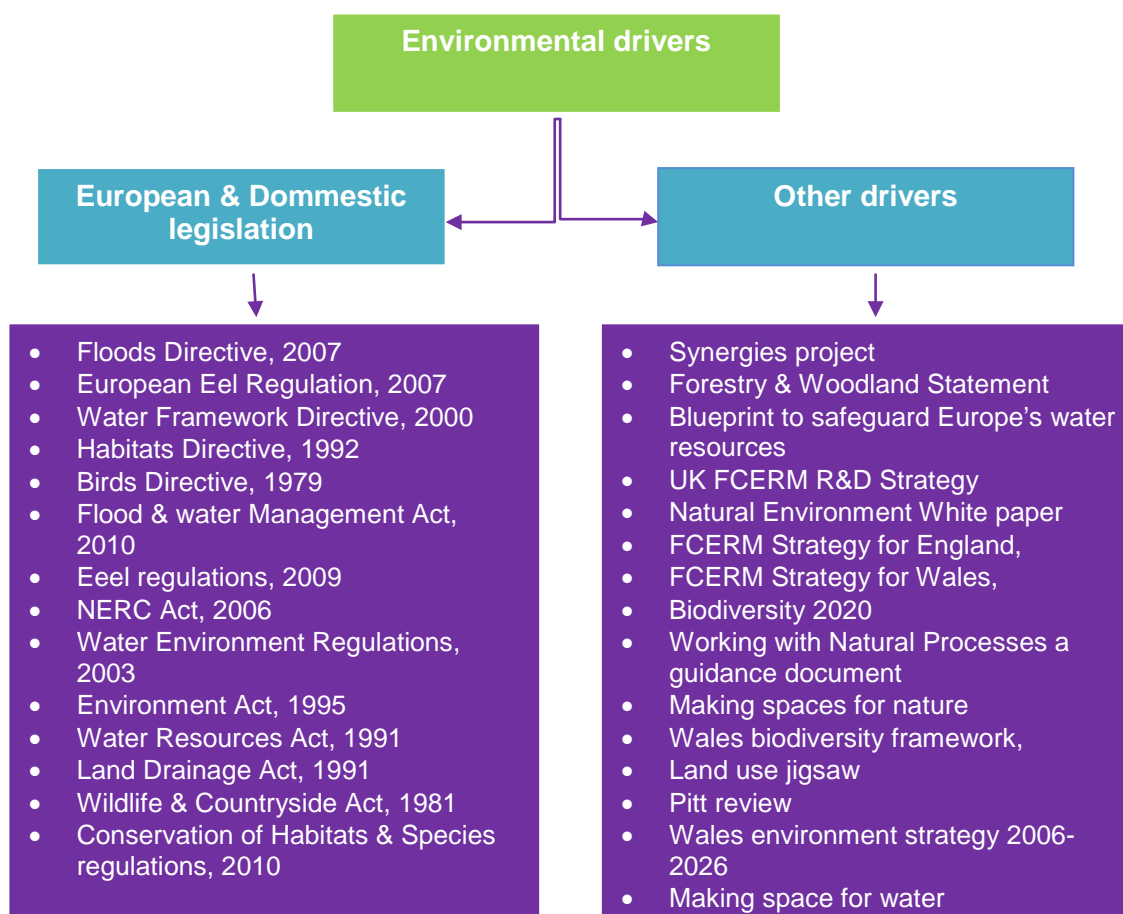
Environmental drivers

European & Dommestic legislation

Other drivers

- Floods Directive, 2007
- European Eel Regulation, 2007
- Water Framework Directive, 2000
- Habitats Directive, 1992
- Birds Directive, 1979
- Flood & water Management Act, 2010
- Eeel regulations, 2009
- NERC Act, 2006
- Water Environment Regulations, 2003
- Environment Act, 1995
- Water Resources Act, 1991
- Land Drainage Act, 1991
- Wildlife & Countryside Act, 1981
- Conservation of Habitats & Species regulations, 2010

- Synergies project
- Forestry & Woodland Statement
- Blueprint to safeguard Europe's water resources
- UK FCERM R&D Strategy
- Natural Environment White paper
- FCERM Strategy for England,
- FCERM Strategy for Wales,
- Biodiversity 2020
- Working with Natural Processes a guidance document
- Making spaces for nature
- Wales biodiversity framework,
- Land use jigsaw
- Pitt review
- Wales environment strategy 2006-2026
- Making space for water